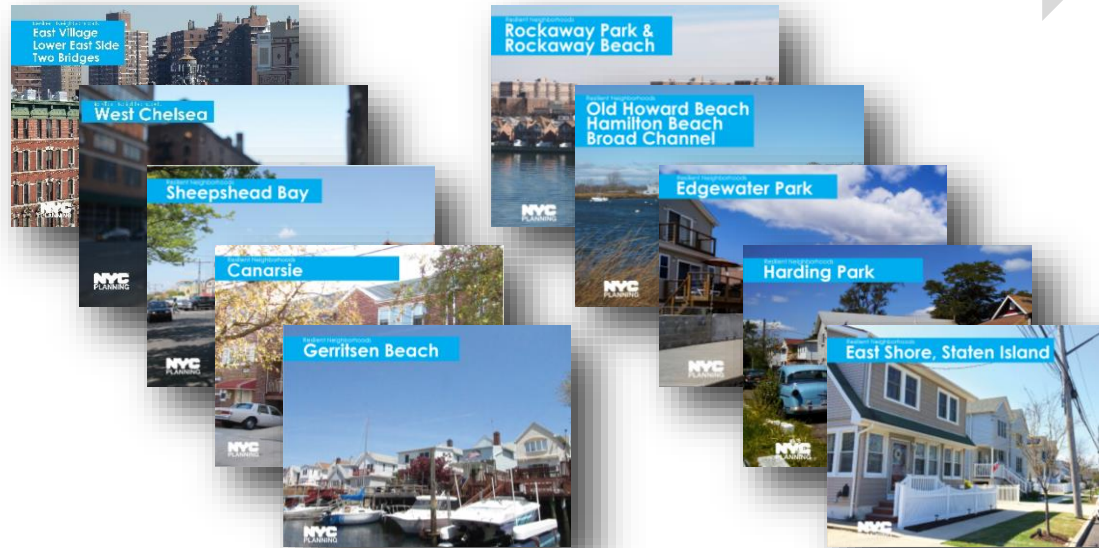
Resilient Neighborhoods
East Village
Lower East Side
Two Bridges
NYC PLANNING

Resilient Neighborhoods
West Chelsea
NYC PLANNING

Resilient Neighborhoods
Sheepshead Bay
NYC PLANNING

Resilient Neighborhoods
Canarsie
NYC PLANNING

Resilient Neighborhoods
Gerritsen Beach
NYC PLANNING

Resilient Neighborhoods
Rockaway Park &
Rockaway Beach
NYC PLANNING

Resilient Neighborhoods
Old Howard Beach
Hamilton Beach
Broad Channel
NYC PLANNING

Resilient Neighborhoods
Edgewater Park
NYC PLANNING

Resilient Neighborhoods
Harding Park
NYC PLANNING

Resilient Neighborhoods
East Shore, Staten Island
NYC PLANNING